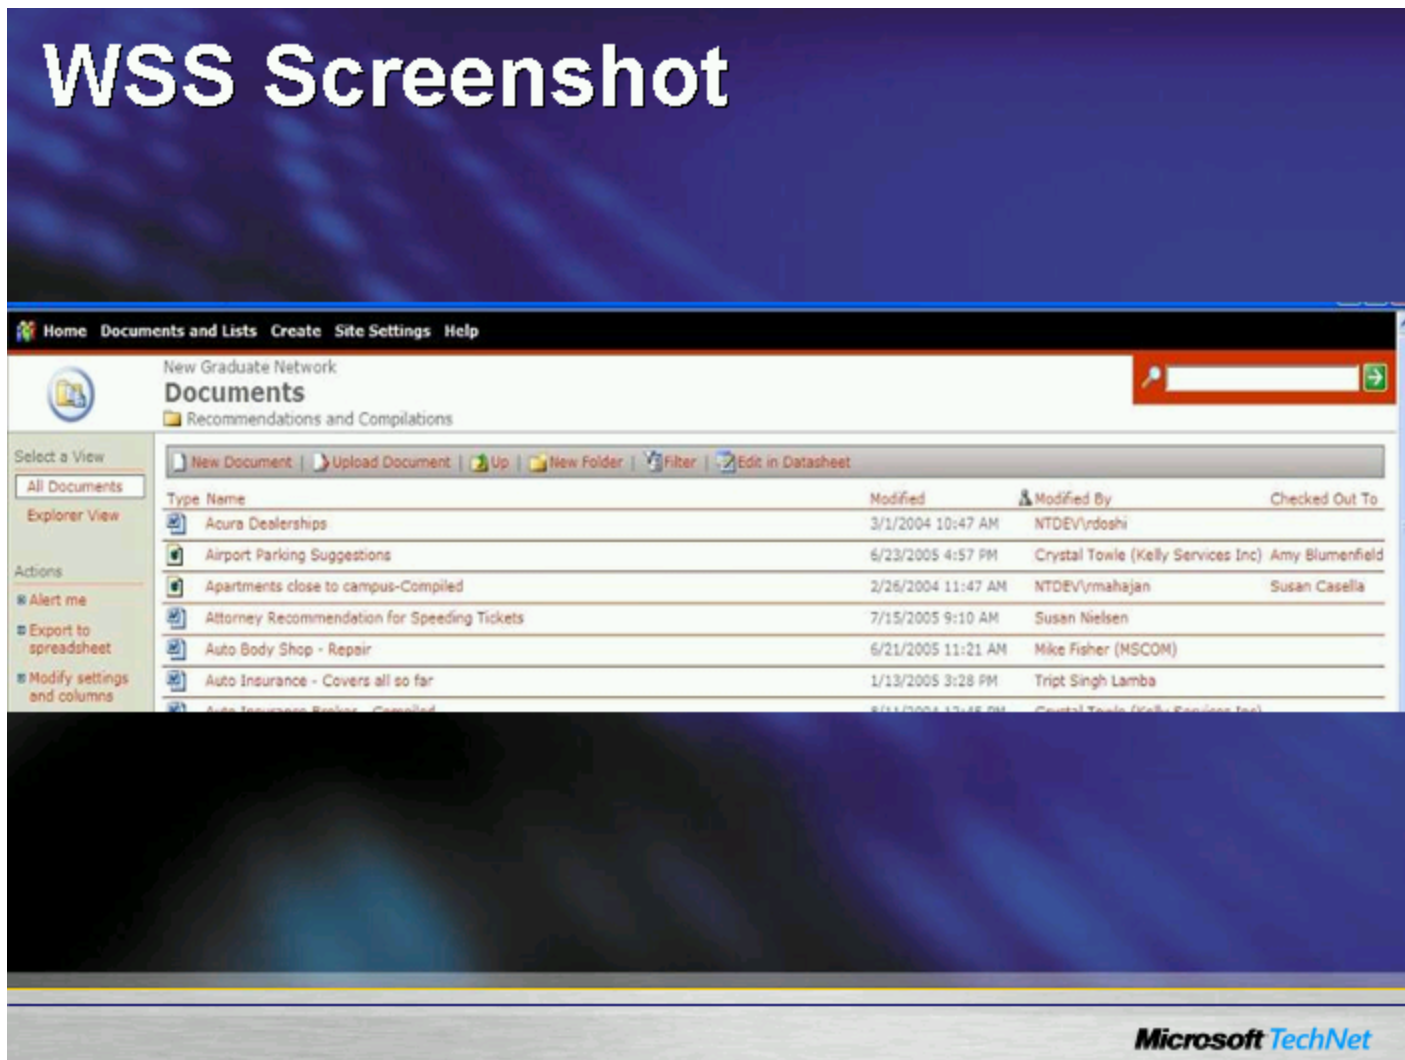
WSS Screenshot

Home Documents and Lists Create Site Settings Help

New Graduate Network
Documents
Recommendations and Compilations

Select a View
All Documents
Explorer View

Actions
Alert me
Export to spreadsheet
Modify settings and columns

New Document | Upload Document | Up | New Folder | Filter | Edit in Datasheet

| Type | Name | Modified | Modified By | Checked Out To |
|---|---|---|---|---|
| | Acura Dealerships | 3/1/2004 10:47 AM | NTDEV\rdoshi | |
| | Airport Parking Suggestions | 6/23/2005 4:57 PM | Crystal Towle (Kelly Services Inc) | Amy Blumenfield |
| | Apartments close to campus-Compiled | 2/26/2004 11:47 AM | NTDEV\rmahajan | Susan Casella |
| | Attorney Recommendation for Speeding Tickets | 7/15/2005 9:10 AM | Susan Nielsen | |
| | Auto Body Shop - Repair | 6/21/2005 11:21 AM | Mike Fisher (MSCOM) | |
| | Auto Insurance - Covers all so far | 1/13/2005 3:28 PM | Tript Singh Lamba | |
| | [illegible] | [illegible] | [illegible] | |

Microsoft TechNet